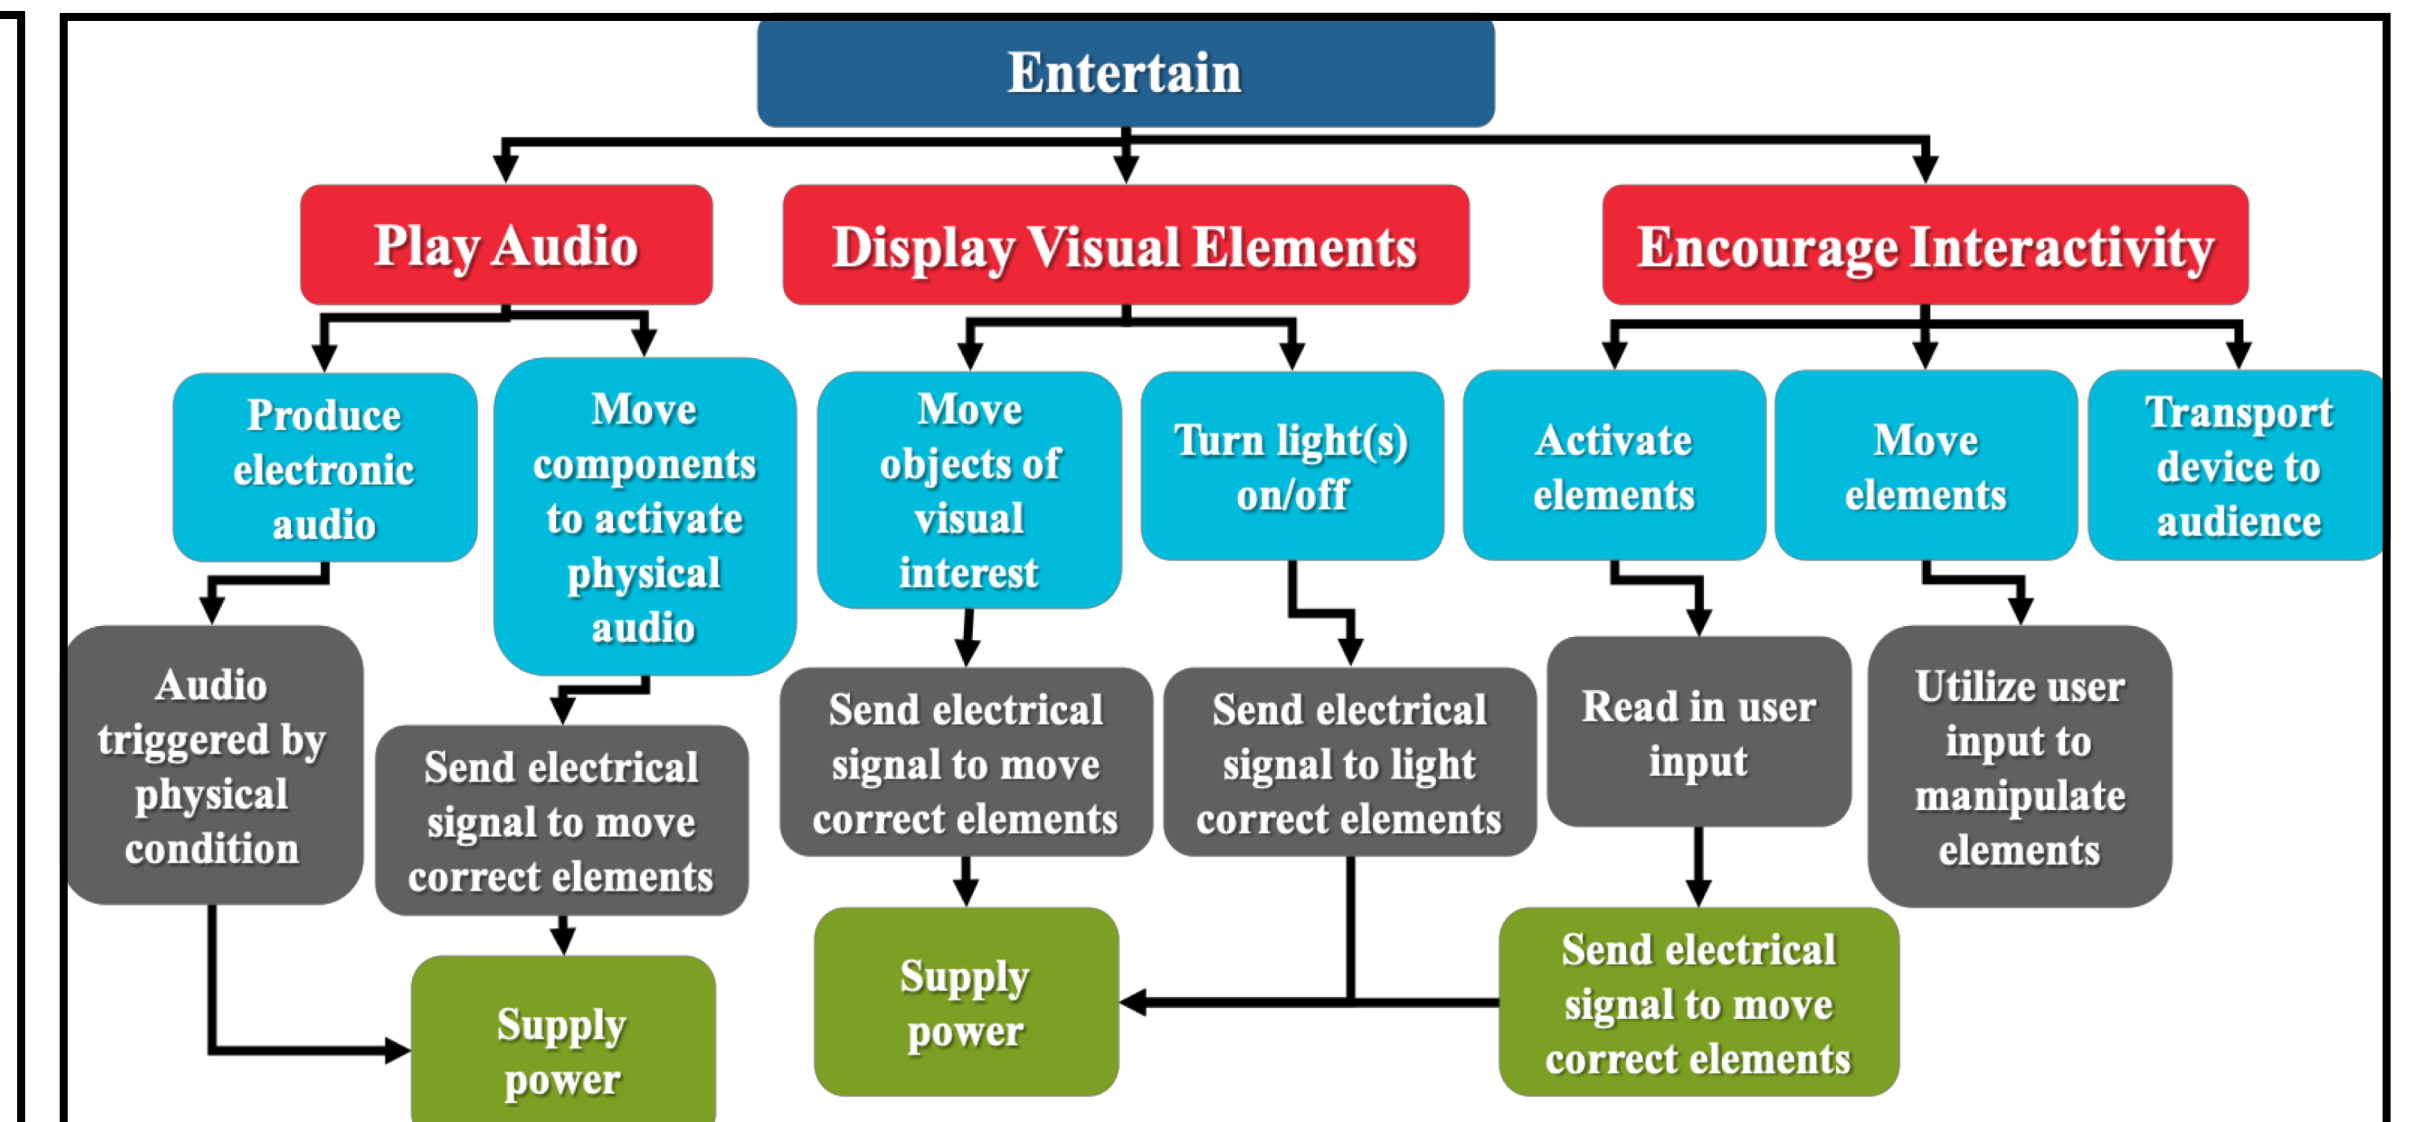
Entertain

Play Audio

Display Visual Elements

Encourage Interactivity

Produce electronic audio

Move components to activate physical audio

Move objects of visual interest

Turn light(s) on/off

Activate elements

Move elements

Transport device to audience

Audio triggered by physical condition

Send electrical signal to move correct elements

Send electrical signal to move correct elements

Send electrical signal to light correct elements

Read in user input

Utilize user input to manipulate elements

Supply power

Supply power

Send electrical signal to move correct elements